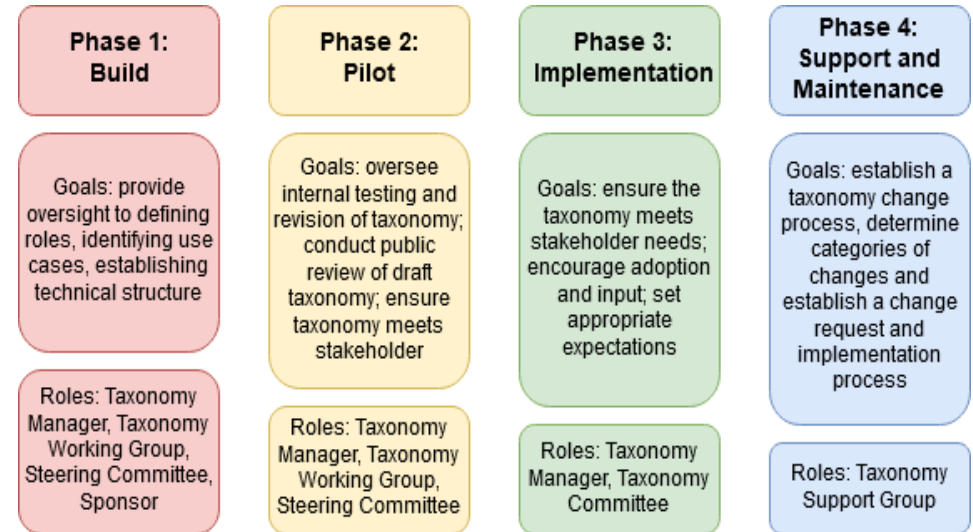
Phase 1: Build

Goals: provide oversight to defining roles, identifying use cases, establishing technical structure

Roles: Taxonomy Manager, Taxonomy Working Group, Steering Committee, Sponsor

Phase 2: Pilot

Goals: oversee internal testing and revision of taxonomy; conduct public review of draft taxonomy; ensure taxonomy meets stakeholder

Roles: Taxonomy Manager, Taxonomy Working Group, Steering Committee

Phase 3: Implementation

Goals: ensure the taxonomy meets stakeholder needs; encourage adoption and input; set appropriate expectations

Roles: Taxonomy Manager, Taxonomy Committee

Phase 4: Support and Maintenance

Goals: establish a taxonomy change process, determine categories of changes and establish a change request and implementation process

Roles: Taxonomy Support Group